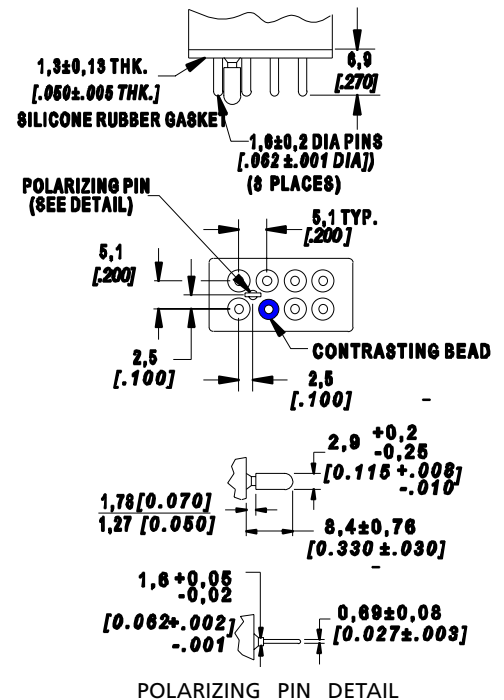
1,3±0,13 THK.
[.050±.005 THK.]
SILICONE RUBBER GASKET

6,9
[.270]

1,6±0,2 DIA PINS
[.062 ±.001 DIA])
(8 PLACES)

POLARIZING PIN
(SEE DETAIL)

5,1 TYP.
[.200]

5,1
[.200]

CONTRASTING BEAD

2,5
[.100]

2,5
[.100]

2,9 $^{+0,2}_{-0,25}$
[0.115 $^{+.008}_{-.010}$]

1,78 [0.070]
1,27 [0.050]

8,4±0,76
[0.330 ±.030]

1,6 $^{+0,05}_{-0,02}$
[0.062 $^{+.002}_{-.001}$]

0,69±0,08
[0.027±.003]

POLARIZING PIN DETAIL